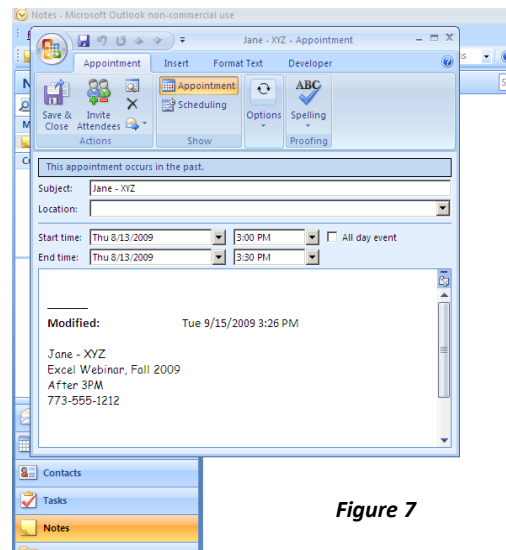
Notes - Microsoft Outlook non-commercial use

Jane - XYZ - Appointment

Appointment | Insert | Format Text | Developer

Save & Close | Invite Attendees | Actions

Appointment | Scheduling | Show

Options

Spelling | Proofing

This appointment occurs in the past.

Subject: Jane - XYZ

Location:

Start time: Thu 8/13/2009 | 3:00 PM | All day event

End time: Thu 8/13/2009 | 3:30 PM

Modified: Tue 9/15/2009 3:26 PM

Jane - XYZ
Excel Webinar, Fall 2009
After 3PM
773-555-1212

Contacts

Tasks

Notes

Figure 7